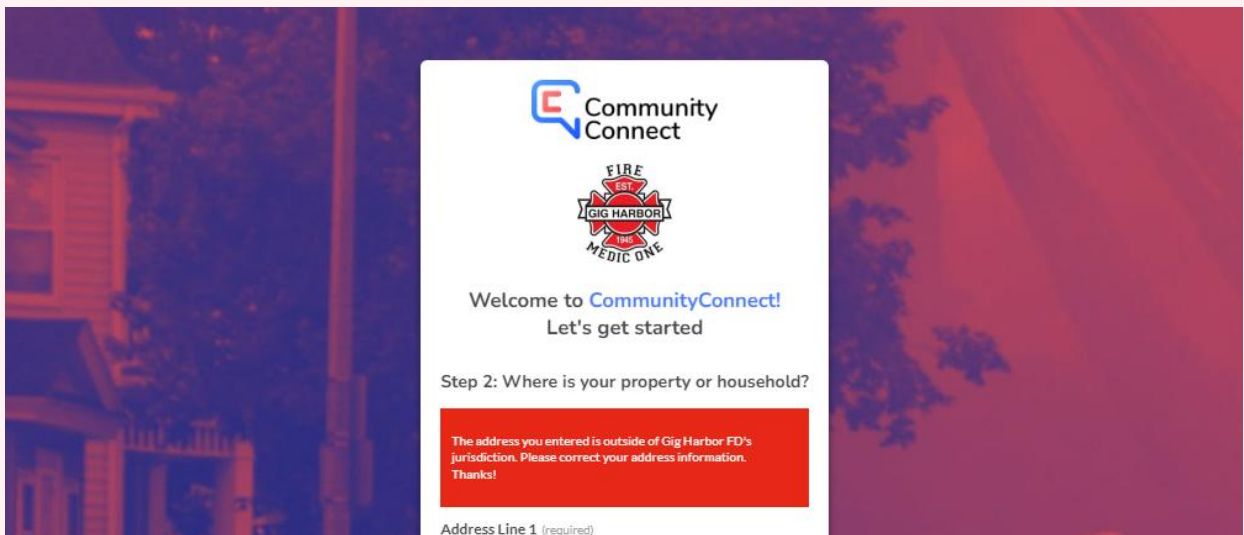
Community Connect

FIRE
EST.
GIG HARBOR
1945
MEDIC ONE

Welcome to CommunityConnect!
Let's get started

Step 2: Where is your property or household?

The address you entered is outside of Gig Harbor FD's jurisdiction. Please correct your address information. Thanks!

Address Line 1 (required)